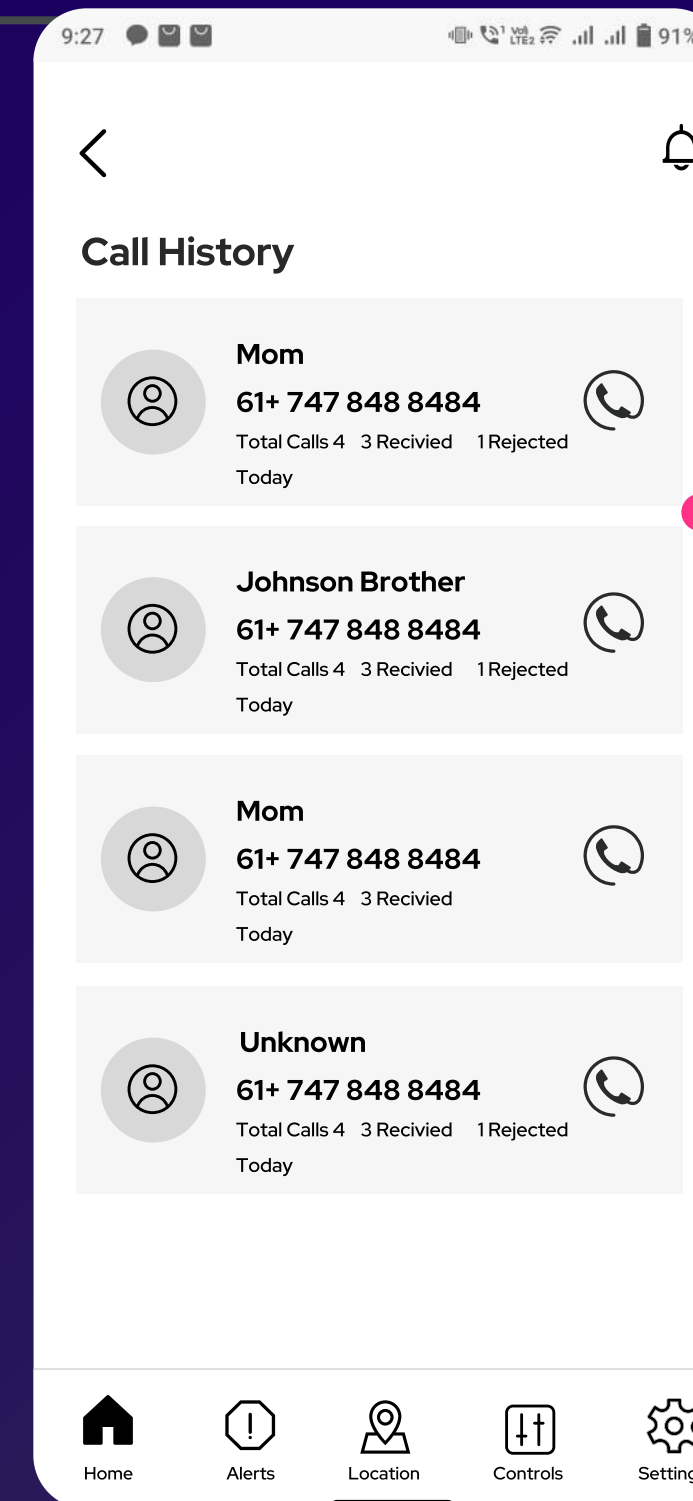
9:27 91%

Call History

Mom
61+ 747 848 8484
Total Calls 4 3 Recivied 1 Rejected
Today

Johnson Brother
61+ 747 848 8484
Total Calls 4 3 Recivied 1 Rejected
Today

Mom
61+ 747 848 8484
Total Calls 4 3 Recivied
Today

Unknown
61+ 747 848 8484
Total Calls 4 3 Recivied 1 Rejected
Today

Home Alerts Location Controls Setting